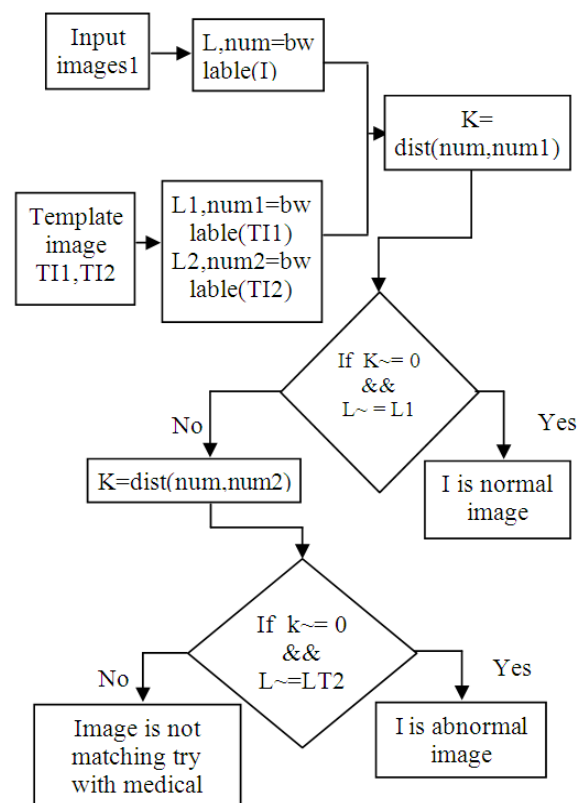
Input images1

L,num=bw lable(I)

Template image TI1,TI2

L1,num1=bw lable(TI1) L2,num2=bw lable(TI2)

K= dist(num,num1)

If K~= 0 && L~ = L1

No

Yes

K=dist(num,num2)

I is normal image

If k~= 0 && L~=LT2

No

Yes

Image is not matching try with medical

I is abnormal image